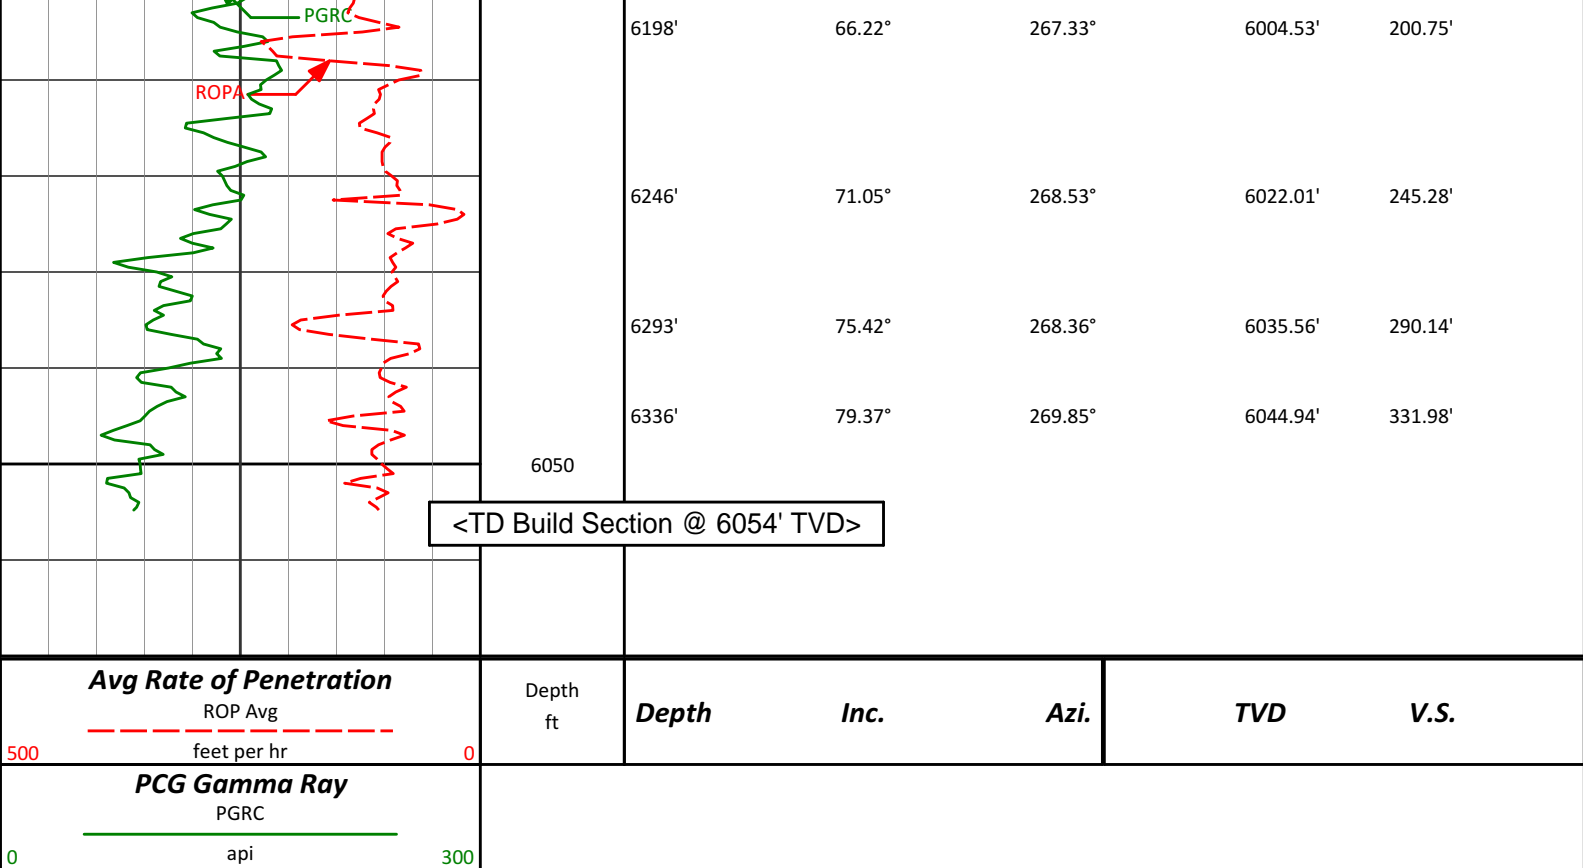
PGRC
ROPA

6198' 66.22° 267.33° 6004.53' 200.75'

6246' 71.05° 268.53° 6022.01' 245.28'

6293' 75.42° 268.36° 6035.56' 290.14'

6336' 79.37° 269.85° 6044.94' 331.98'

6050

<TD Build Section @ 6054' TVD>

**Avg Rate of Penetration**
ROP Avg
500 feet per hr 0

Depth
ft

| Depth | Inc. | Azi. | TVD | V.S. |
|---|---|---|---|---|

**PCG Gamma Ray**
PGRC
0 api 300